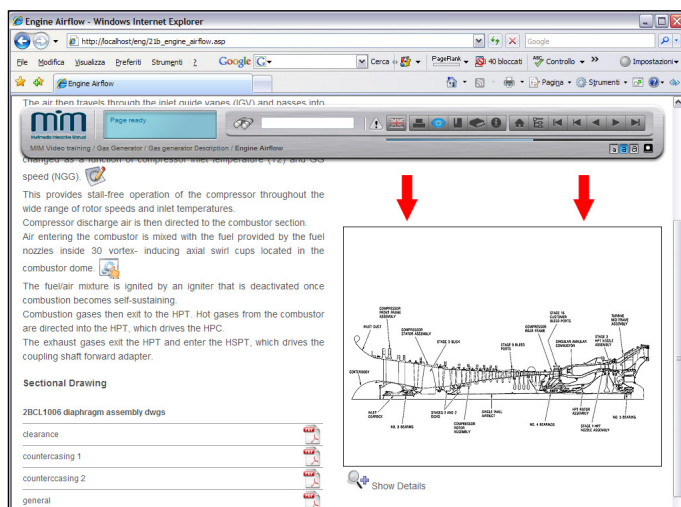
Engine Airflow - Windows Internet Explorer

http://localhost/eng/21b_engine_airflow.asp

Google

File Modifica Visualizza Preferiti Strumenti ?

Google G-

Cerca

PageRank

40 bloccati

Controllo

Impostazioni

Engine Airflow

Pagina

Strumenti

The air then travels through the inlet guide vanes (IGV) and passes into

MIM Multimedia Interactive Manual

Page ready.

MIM Video training / Gas Generator / Gas generator Description / Engine Airflow

changed as a function of compressor inlet temperature (T2) and GG speed (NGG).

This provides stall-free operation of the compressor throughout the wide range of rotor speeds and inlet temperatures.

Compressor discharge air is then directed to the combustor section.

Air entering the combustor is mixed with the fuel provided by the fuel nozzles inside 30 vortex- inducing axial swirl cups located in the combustor dome.

The fuel/air mixture is ignited by an igniter that is deactivated once combustion becomes self-sustaining.

Combustion gases then exit to the HPT. Hot gases from the combustor are directed into the HPT, which drives the HPC.

The exhaust gases exit the HPT and enter the HSPT, which drives the coupling shaft forward adapter.

Sectional Drawing

2BCL1006 diaphragm assembly dwgs

clearance

countercasing 1

countercasing 2

general

COMPRESSOR FRONT FRAME ASSEMBLY

INLET DUCT

COMPRESSOR STATOR ASSEMBLY

STAGE 3 BLISK

STAGE 3 BLEED PORTS

COMPRESSOR REAR FRAME

STAGE 14 CUSTOMER BLEED PORTS

SINGULAR ANNULAR COMBUSTOR

STAGE 1 HPT NOZZLE ASSEMBLY

TURBINE MID FRAME ASSEMBLY

CENTERBODY

INLET CORNICE

NO. B BEARING

STAGES 1 AND 2 BLISK

COMPRESSOR ROTOR ASSEMBLY

SINGLE SHELL AIRFACT

NO. 4 BEARINGS

HPT ROTOR ASSEMBLY

STAGE 2 HPT NOZZLE ASSEMBLY

NO. 5 BEARING

Show Details